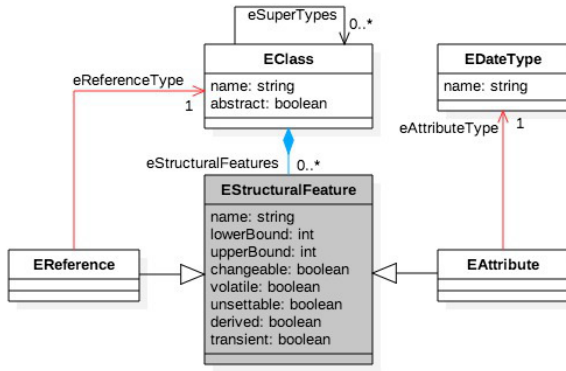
eSuperTypes
0..*

EClass
name: string
abstract: boolean

eReferenceType
1

EDateType
name: string

eAttributeType
1

eStructuralFeatures
0..*

EStructuralFeature
name: string
lowerBound: int
upperBound: int
changeable: boolean
volatile: boolean
unsettable: boolean
derived: boolean
transient: boolean

EReference

EAttribute